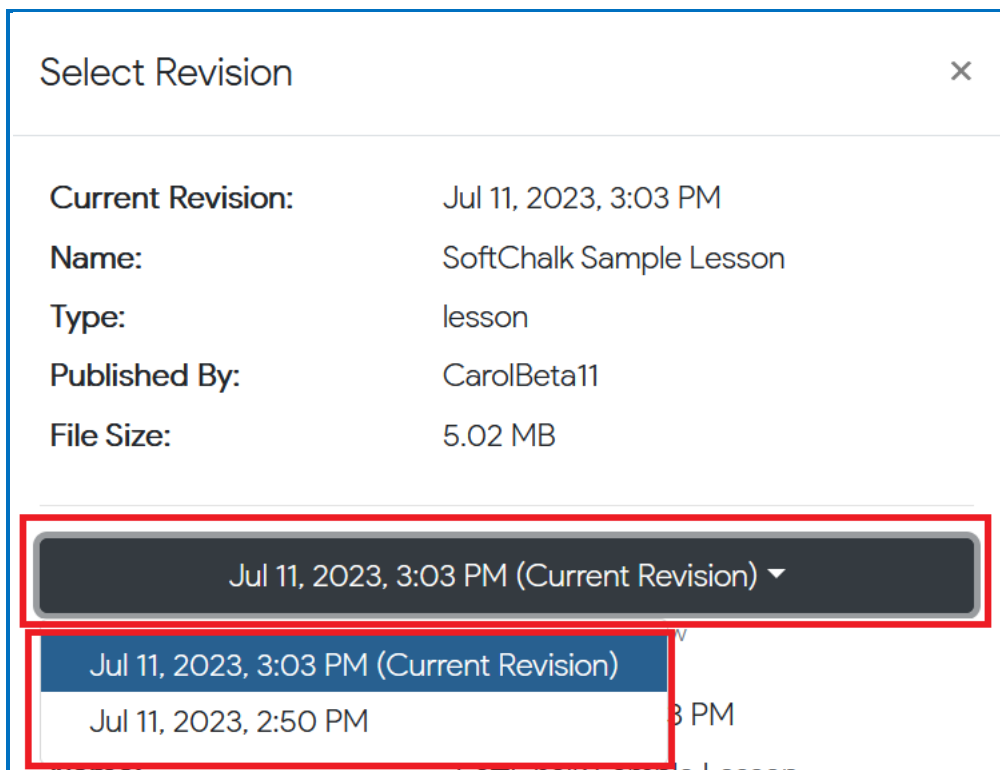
Select Revision

×

| | |
|---|---|
| Current Revision: | Jul 11, 2023, 3:03 PM |
| Name: | SoftChalk Sample Lesson |
| Type: | lesson |
| Published By: | CarolBeta11 |
| File Size: | 5.02 MB |

Jul 11, 2023, 3:03 PM (Current Revision) ▾

Jul 11, 2023, 3:03 PM (Current Revision)
Jul 11, 2023, 2:50 PM

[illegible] PM